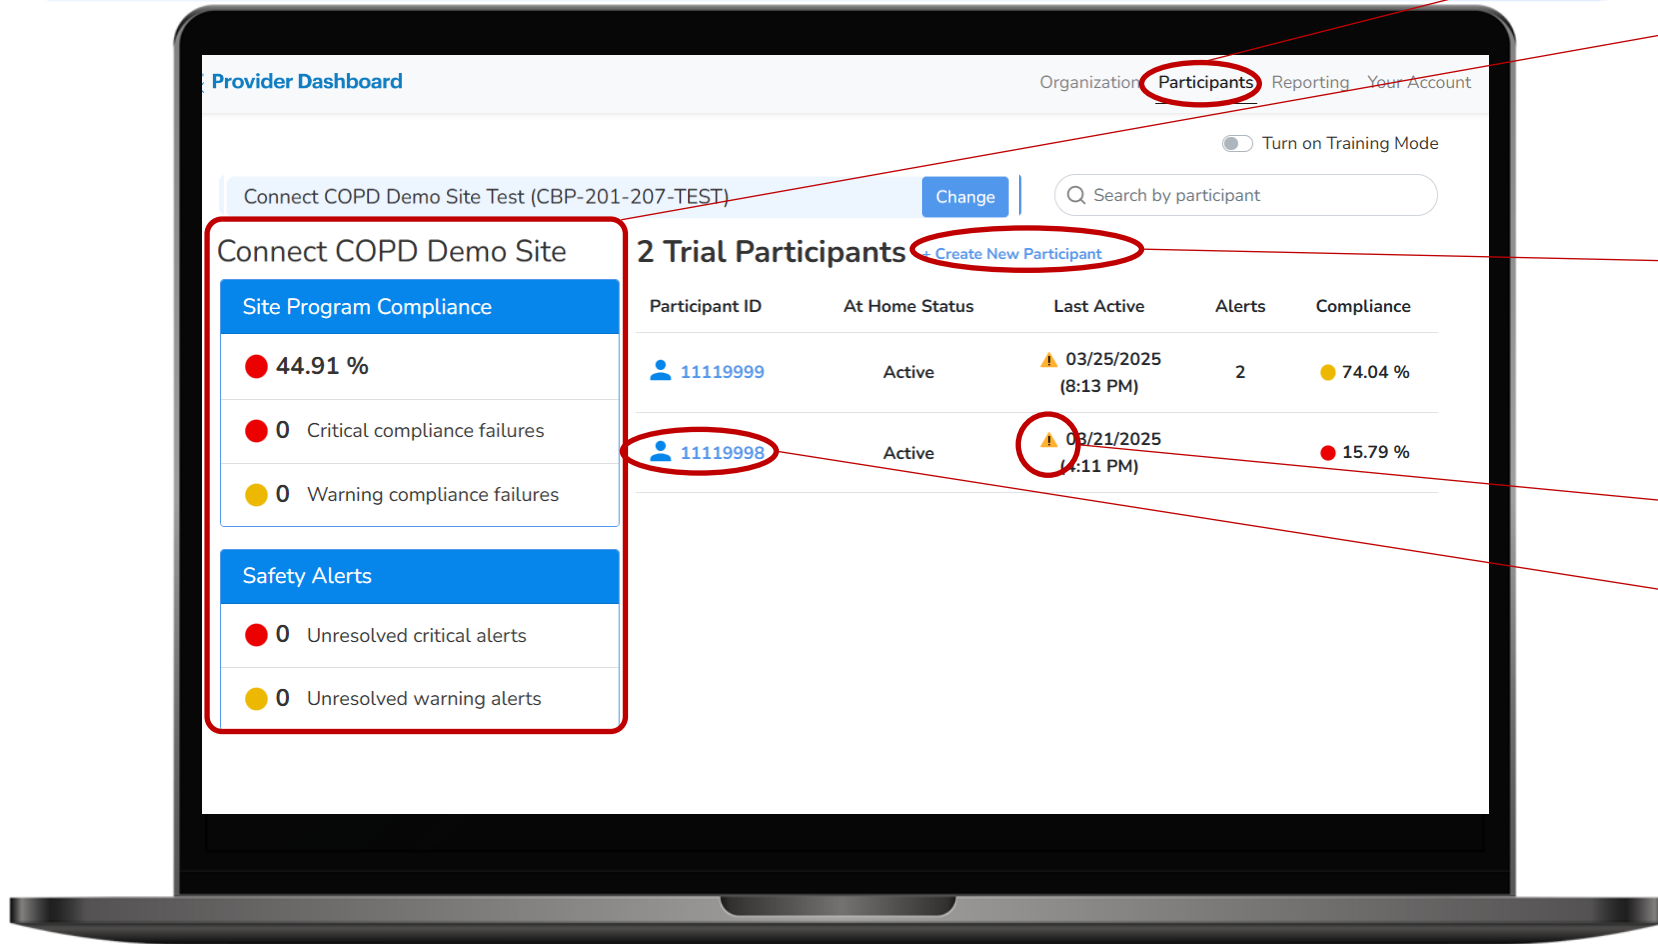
Provider Dashboard

Organization Participants Reporting Your Account

Turn on Training Mode

Connect COPD Demo Site Test (CBP-201-207-TEST) Change

Search by participant

Connect COPD Demo Site

Site Program Compliance

44.91 %

0 Critical compliance failures

0 Warning compliance failures

Safety Alerts

0 Unresolved critical alerts

0 Unresolved warning alerts

2 Trial Participants + Create New Participant

| Participant ID | At Home Status | Last Active | Alerts | Compliance |
|---|---|---|---|---|
| 11119999 | Active | 03/25/2025 (8:13 PM) | 2 | 74.04 % |
| 11119998 | Active | 03/21/2025 (4:11 PM) | | 15.79 % |